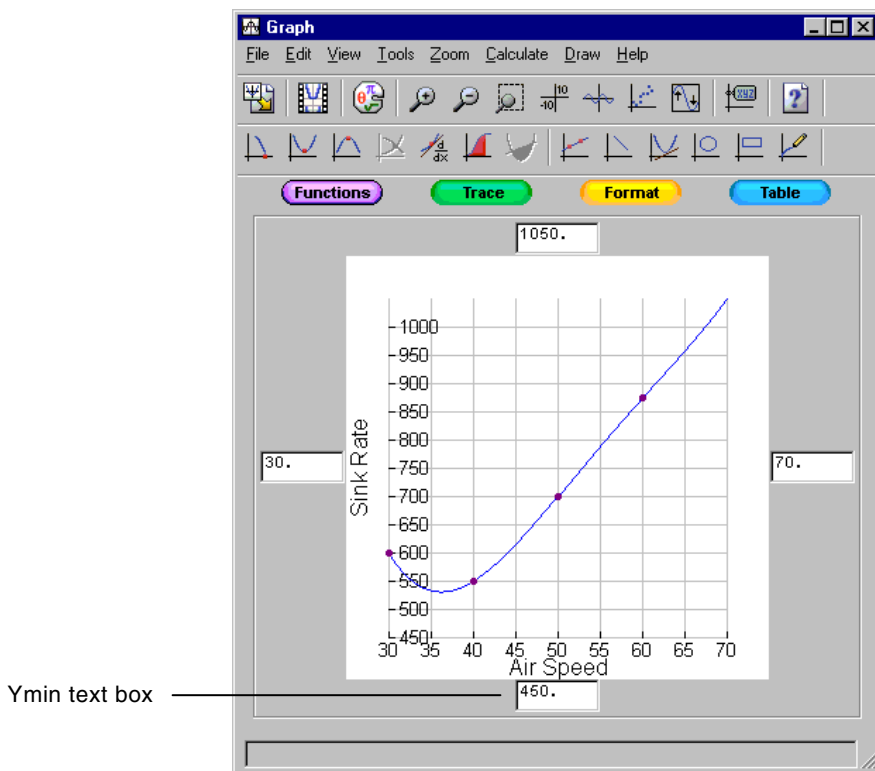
Graph

File Edit View Tools Zoom Calculate Draw Help

-10 10

xyz

?

Functions Trace Format Table

1050.

30.

70.

460.

Sink Rate

1000
950
900
850
800
750
700
650
600
550
500
450

30 35 40 45 50 55 60 65 70

Air Speed

Ymin text box